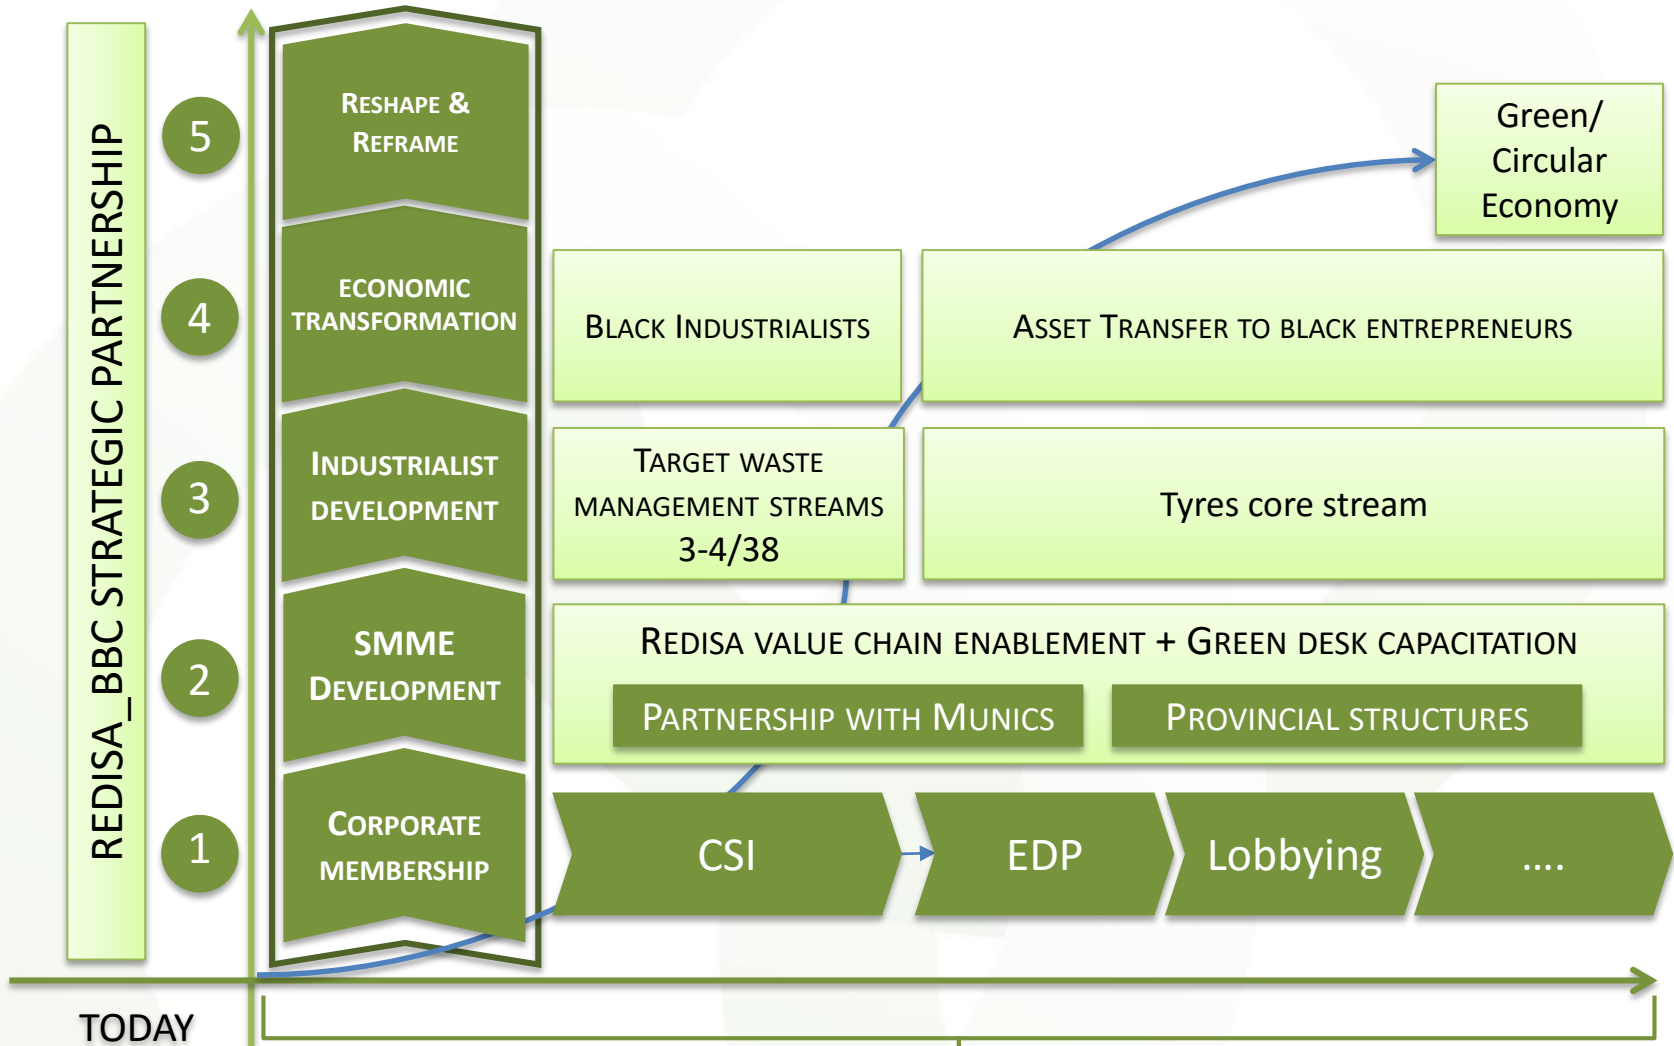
REDISA_BBC STRATEGIC PARTNERSHIP

5
RESHAPE & REFRAME

4
ECONOMIC TRANSFORMATION

3
INDUSTRIALIST DEVELOPMENT

2
SMME DEVELOPMENT

1
CORPORATE MEMBERSHIP

Green/ Circular Economy

BLACK INDUSTRIALISTS

ASSET TRANSFER TO BLACK ENTREPRENEURS

TARGET WASTE MANAGEMENT STREAMS 3-4/38

Tyres core stream

REDISA VALUE CHAIN ENABLEMENT + GREEN DESK CAPACITATION

PARTNERSHIP WITH MUNICS

PROVINCIAL STRUCTURES

CSI

EDP

Lobbying

....

TODAY